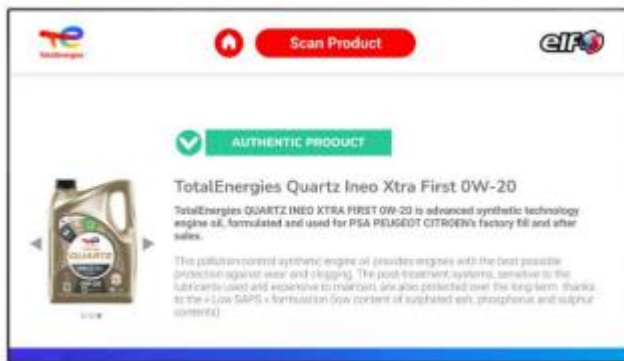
TotalEnergies

Scan Product

elf

AUTHENTIC PRODUCT

TotalEnergies Quartz Ineo Xtra First 0W-20

TotalEnergies QUARTZ INEO XTRA FIRST 0W-20 is advanced synthetic technology engine oil, formulated and used for PSA PEUGEOT CITROEN's factory fill and after sales.

This pollution-control synthetic engine oil provides engines with the best possible protection against wear and clogging. The post-treatment systems, sensitive to the lubricants used and expensive to maintain, are also protected over the long term, thanks to the « Low SAPS » formulation (low content of sulphated ash, phosphorus and sulphur contents).

QUARTZ